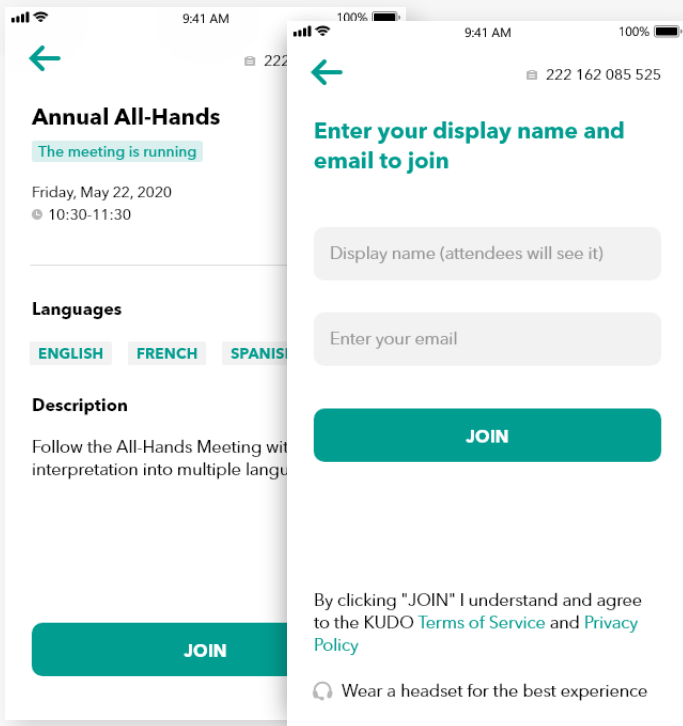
9:41 AM
100%

222

Annual All-Hands

The meeting is running

Friday, May 22, 2020

10:30-11:30

Languages

ENGLISH FRENCH SPANIS

Description

Follow the All-Hands Meeting wit interpretation into multiple langu

JOIN

9:41 AM
100%

222 162 085 525

Enter your display name and email to join

Display name (attendees will see it)

Enter your email

JOIN

By clicking "JOIN" I understand and agree to the KUDO Terms of Service and Privacy Policy

Wear a headset for the best experience